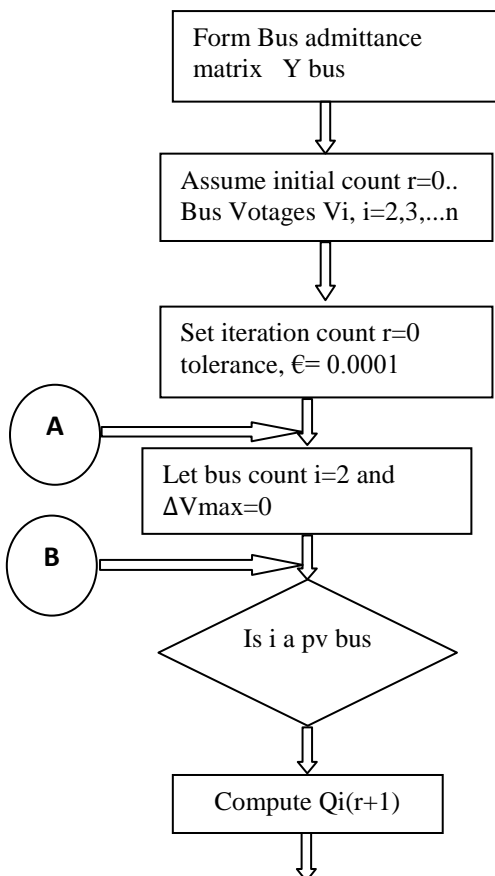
Form Bus admittance matrix Y bus

Assume initial count r=0.. Bus Votages Vi, i=2,3,...n

Set iteration count r=0 tolerance, €= 0.0001

A

Let bus count i=2 and ΔVmax=0

B

Is i a pv bus

Compute Qi(r+1)